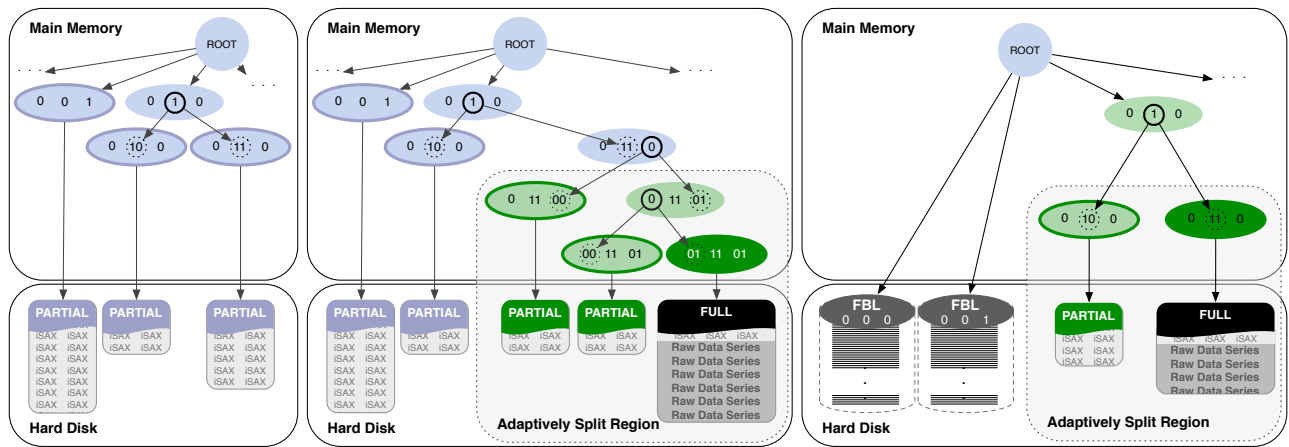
Main Memory

ROOT

0 0 1

0 1 0

0 10 0

0 11 0

PARTIAL
iSAX iSAX
iSAX iSAX
iSAX iSAX
iSAX iSAX
iSAX iSAX
iSAX iSAX
iSAX iSAX
iSAX iSAX

PARTIAL
iSAX iSAX
iSAX iSAX

PARTIAL
iSAX iSAX
iSAX iSAX
iSAX iSAX
iSAX iSAX
iSAX iSAX

Hard Disk

Main Memory

ROOT

0 0 1

0 1 0

0 10 0

0 11 0

0 11 00

0 11 01

00 11 01

01 11 01

PARTIAL
iSAX iSAX
iSAX iSAX
iSAX iSAX
iSAX iSAX
iSAX iSAX
iSAX iSAX
iSAX iSAX
iSAX iSAX

PARTIAL
iSAX iSAX
iSAX iSAX

PARTIAL
iSAX iSAX
iSAX iSAX

PARTIAL
iSAX iSAX
iSAX iSAX

FULL
iSAX iSAX iSAX
Raw Data Series
Raw Data Series
Raw Data Series
Raw Data Series
Raw Data Series
Raw Data Series

Hard Disk

Adaptively Split Region

Main Memory

ROOT

0 1 0

0 10 0

0 11 0

FBL
0 0 0

FBL
0 0 1

PARTIAL
iSAX iSAX
iSAX iSAX
iSAX iSAX
iSAX iSAX

FULL
iSAX iSAX iSAX
Raw Data Series
Raw Data Series
Raw Data Series
Raw Data Series
Raw Data Series

Hard Disk

Adaptively Split Region